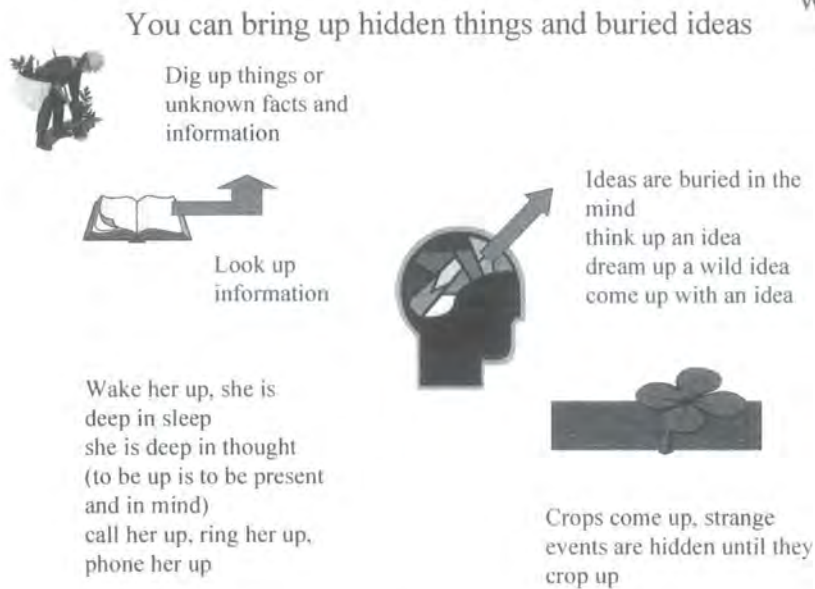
You can bring up hidden things and buried ideas

Dig up things or unknown facts and information

Look up information

Ideas are buried in the mind
think up an idea
dream up a wild idea
come up with an idea

Wake her up, she is deep in sleep
she is deep in thought
(to be up is to be present and in mind)
call her up, ring her up, phone her up

Crops come up, strange events are hidden until they crop up